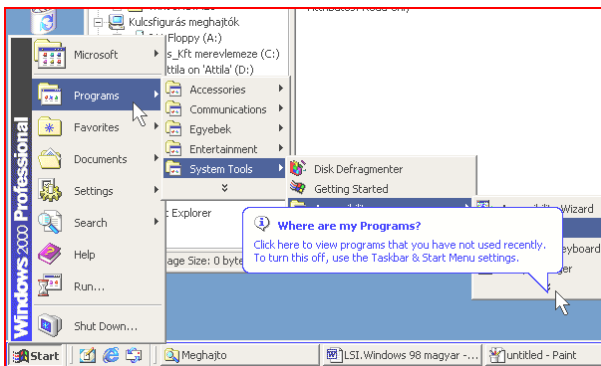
Kulcsfigurás meghajtók
Floppy (A:)
s_Kft merevlemeze (C:)
ttila on 'Attila' (D:)
Attributes: Read-only

Windows 2000 Professional

Microsoft
Programs
Favorites
Documents
Settings
Search
Help
Run...
Shut Down...

Accessories
Communications
Egyebek
Entertainment
System Tools
»

Disk Defragmenter
Getting Started

c Explorer
age Size: 0 byte

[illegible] Wizard
eyboard
er

Where are my Programs?
Click here to view programs that you have not used recently. To turn this off, use the Taskbar & Start Menu settings.

Start
Meghajto
LSI.Windows 98 magyar -...
untitled - Paint